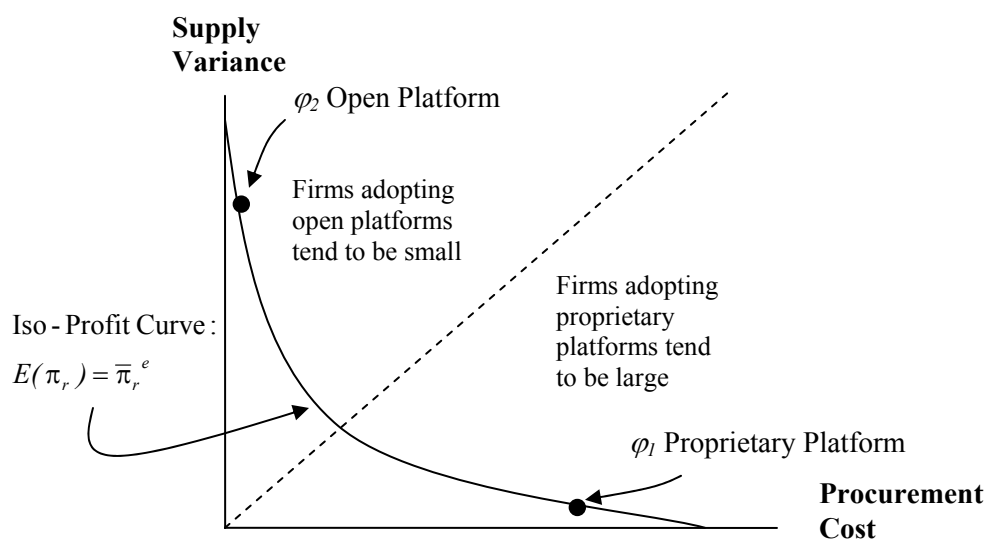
Supply Variance

$\varphi_2$ Open Platform

Firms adopting open platforms tend to be small

Firms adopting proprietary platforms tend to be large

Iso - Profit Curve :
$E(\pi_r) = \overline{\pi}_r^{\,e}$

$\varphi_1$ Proprietary Platform

Procurement Cost